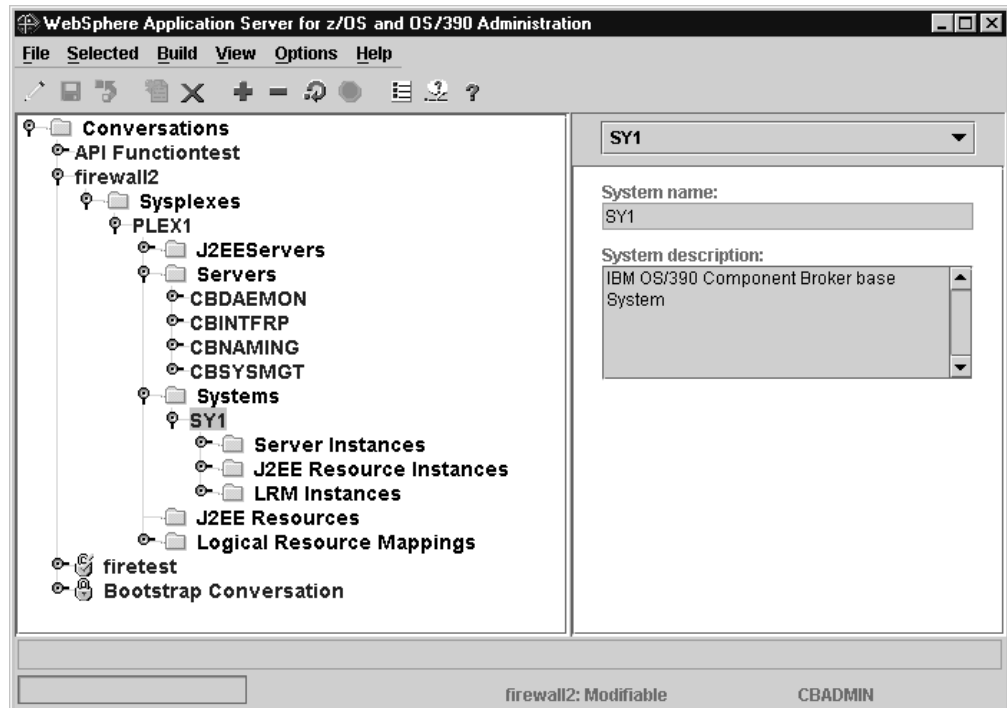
WebSphere Application Server for z/OS and OS/390 Administration

File Selected Build View Options Help

Conversations
API Functiontest
firewall2
Sysplexes
PLEX1
J2EEServers
Servers
CBDAEMON
CBINTFRP
CBNAMING
CBSYSMGT
Systems
SY1
Server Instances
J2EE Resource Instances
LRM Instances
J2EE Resources
Logical Resource Mappings
firetest
Bootstrap Conversation

SY1

System name:
SY1

System description:
IBM OS/390 Component Broker base System

firewall2: Modifiable CBADMIN